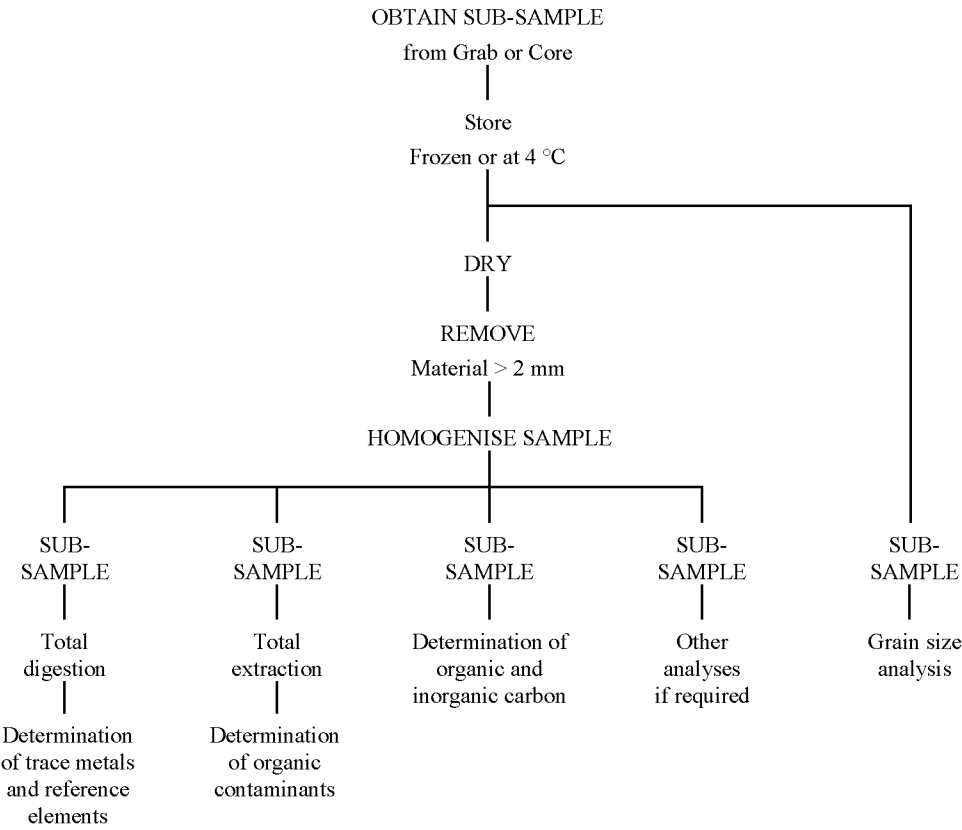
OBTAIN SUB-SAMPLE
from Grab or Core

Store
Frozen or at 4 °C

DRY

REMOVE
Material > 2 mm

HOMOGENISE SAMPLE

SUB-SAMPLE

Total digestion

Determination of trace metals and reference elements

SUB-SAMPLE

Total extraction

Determination of organic contaminants

SUB-SAMPLE

Determination of organic and inorganic carbon

SUB-SAMPLE

Other analyses if required

SUB-SAMPLE

Grain size analysis